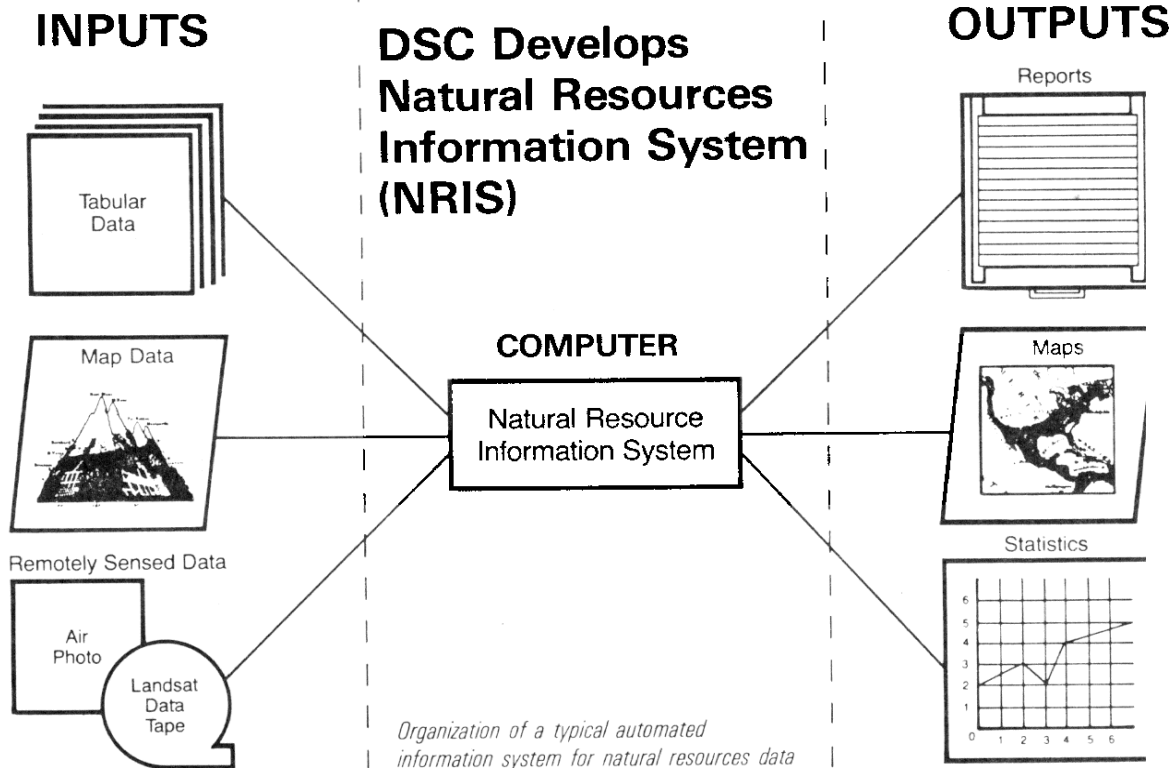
INPUTS

DSC Develops Natural Resources Information System (NRIS)

OUTPUTS

Reports

Tabular Data

Map Data

COMPUTER

Natural Resource Information System

Maps

Statistics

Remotely Sensed Data

Air Photo

Landsat Data Tape

6
5
4
3
2
1
0 1 2 3 4 5 6

Organization of a typical automated information system for natural resources data